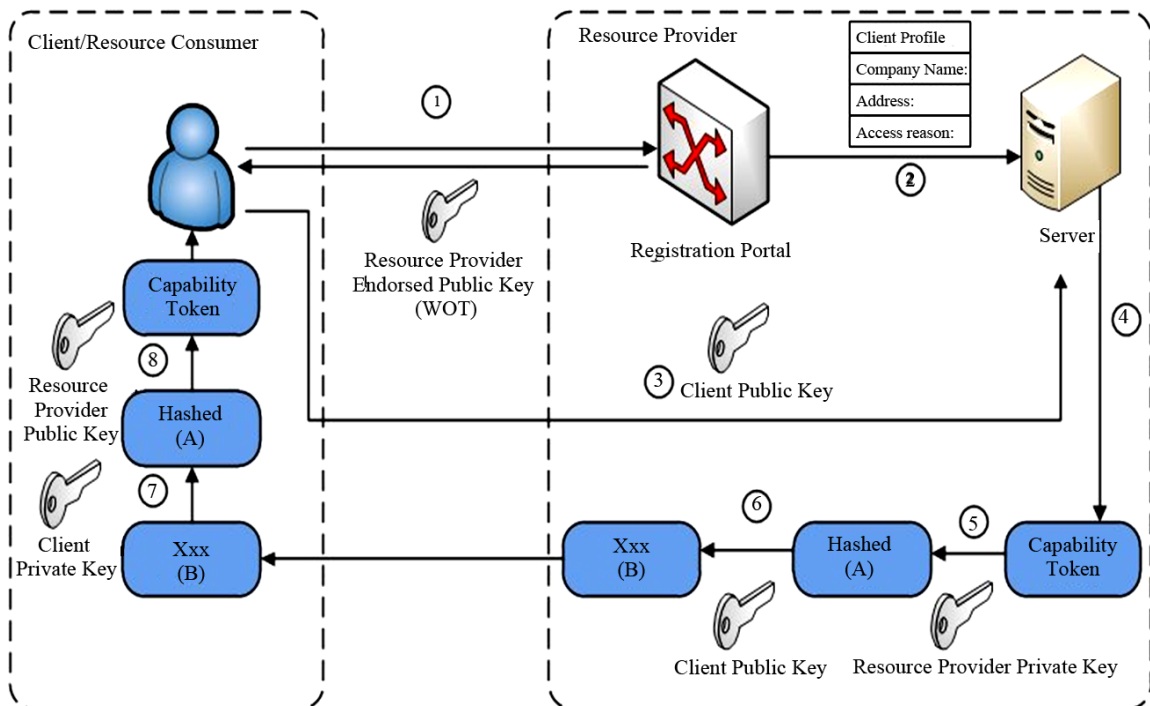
Client/Resource Consumer

Resource Provider

Client Profile

Company Name:

Address:

Access reason:

1

Resource Provider Endorsed Public Key (WOT)

Registration Portal

2

Server

Capability Token

8

Resource Provider Public Key

Hashed (A)

7

Client Private Key

Xxx (B)

3

Client Public Key

4

6

Xxx (B)

Hashed (A)

5

Capability Token

Client Public Key

Resource Provider Private Key